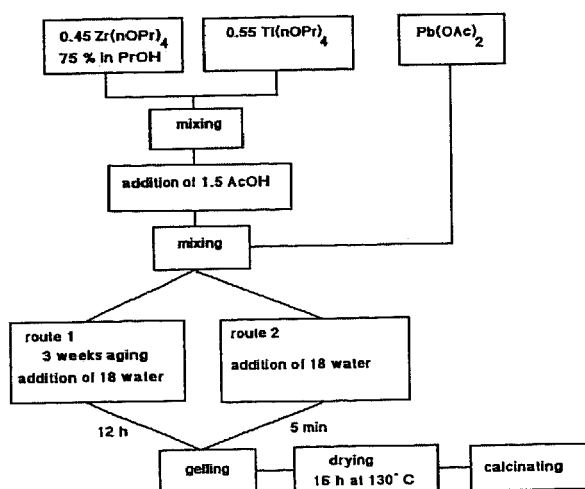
0.45 Zr(nOPr)$_4$
75 % in PrOH

0.55 Ti(nOPr)$_4$

Pb(OAc)$_2$

mixing

addition of 1.5 AcOH

mixing

route 1
3 weeks aging
addition of 18 water

route 2
addition of 18 water

12 h

5 min

gelling

drying
16 h at 130° C

calcinating